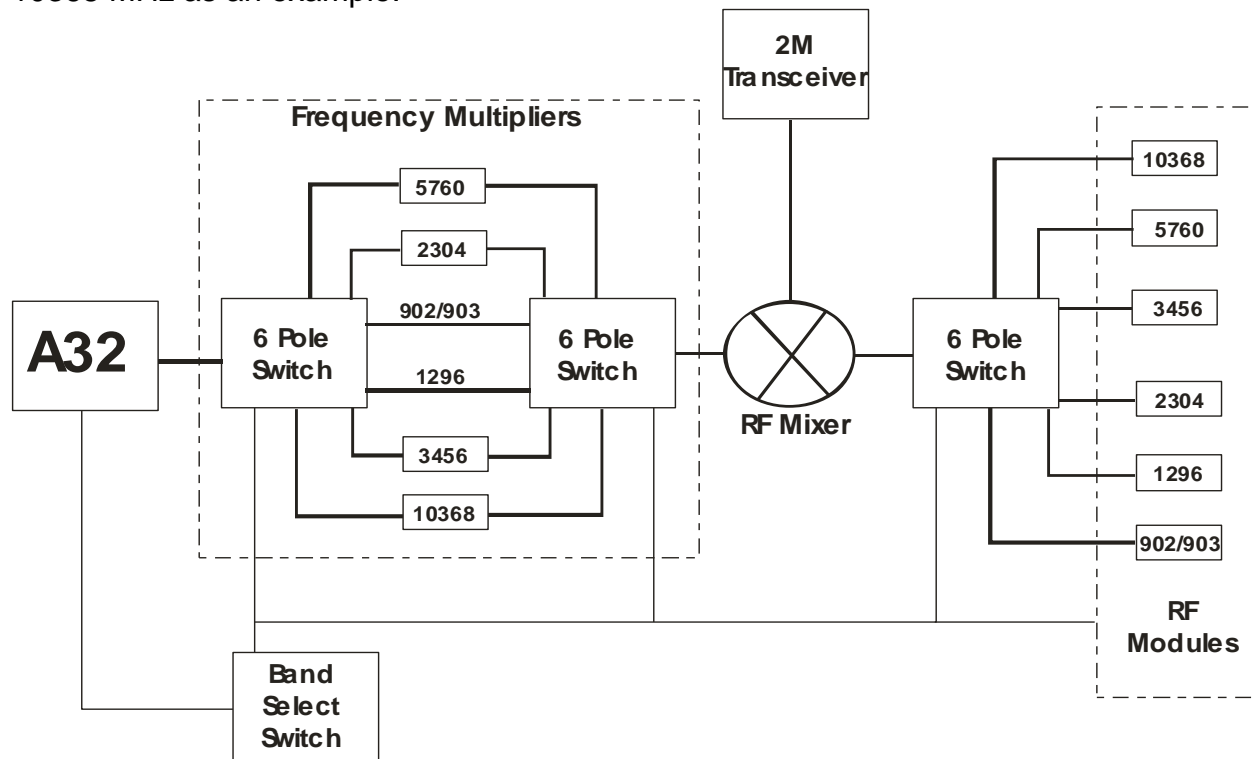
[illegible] MHz as an example.

2M Transceiver

Frequency Multipliers

5760

2304

902/903

1296

3456

10368

A32

6 Pole Switch

6 Pole Switch

RF Mixer

6 Pole Switch

10368

5760

3456

2304

1296

902/903

RF Modules

Band Select Switch